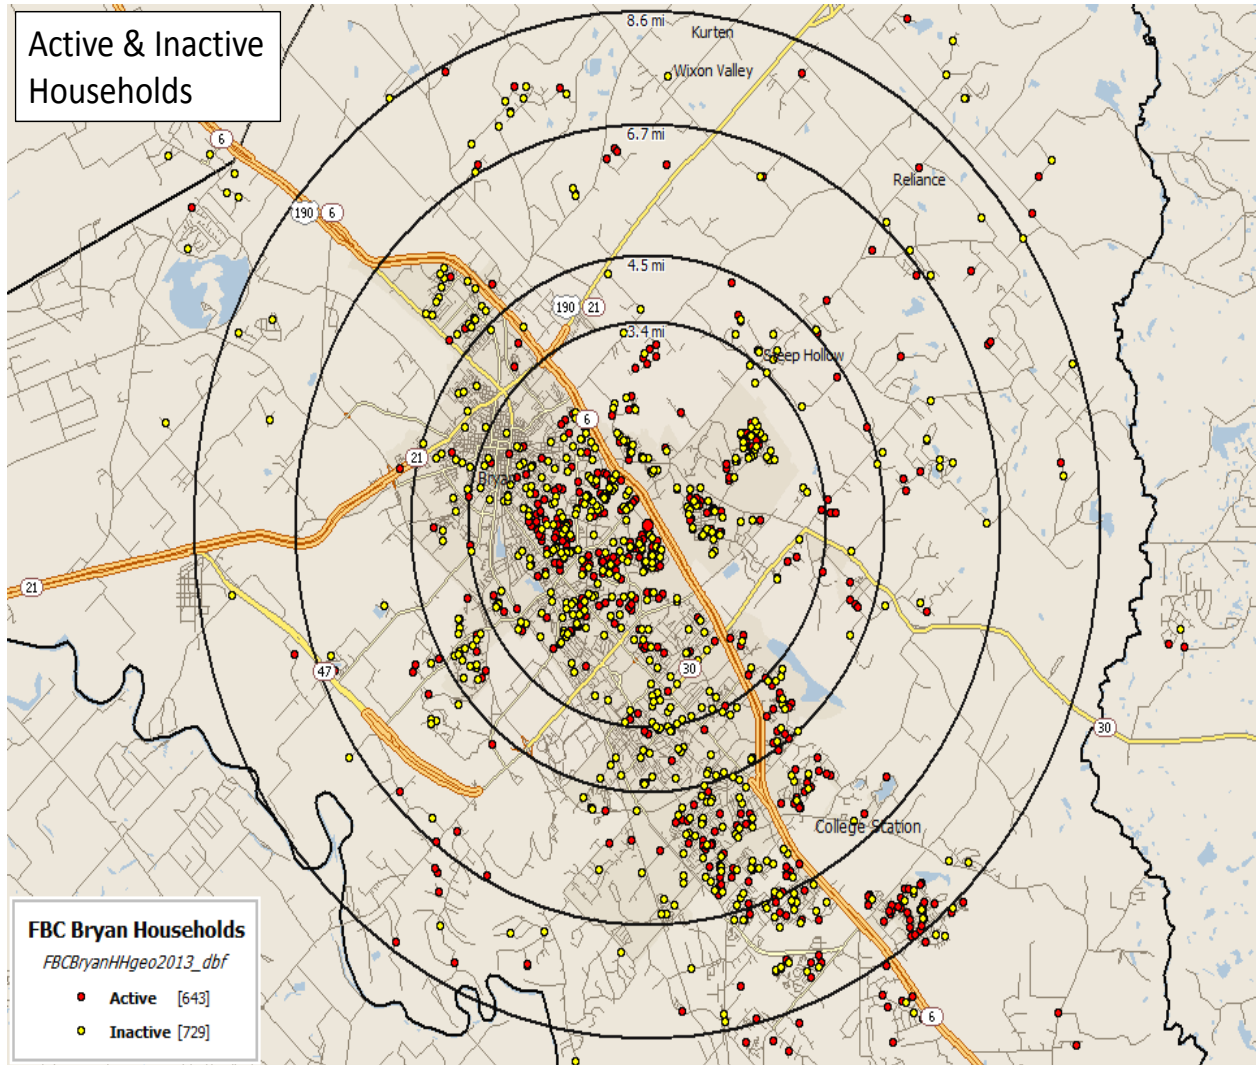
Active & Inactive Households

8.6 mi
Kurten
Wixon Valley
6.7 mi
Reliance
4.5 mi
3.4 mi
Steep Hollow
190
21
6
190
6
6
21
Bryan
21
47
30
30
College Station
6

FBC Bryan Households
FBCBryanHHgeo2013_dbf
Active [643]
Inactive [729]